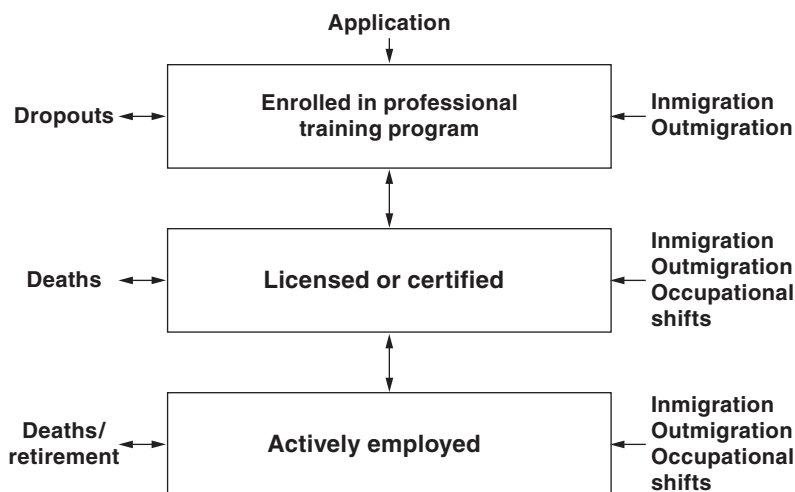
Application

Dropouts

Enrolled in professional training program

Inmigration
Outmigration

Deaths

Licensed or certified

Inmigration
Outmigration
Occupational shifts

Deaths/ retirement

Actively employed

Inmigration
Outmigration
Occupational shifts